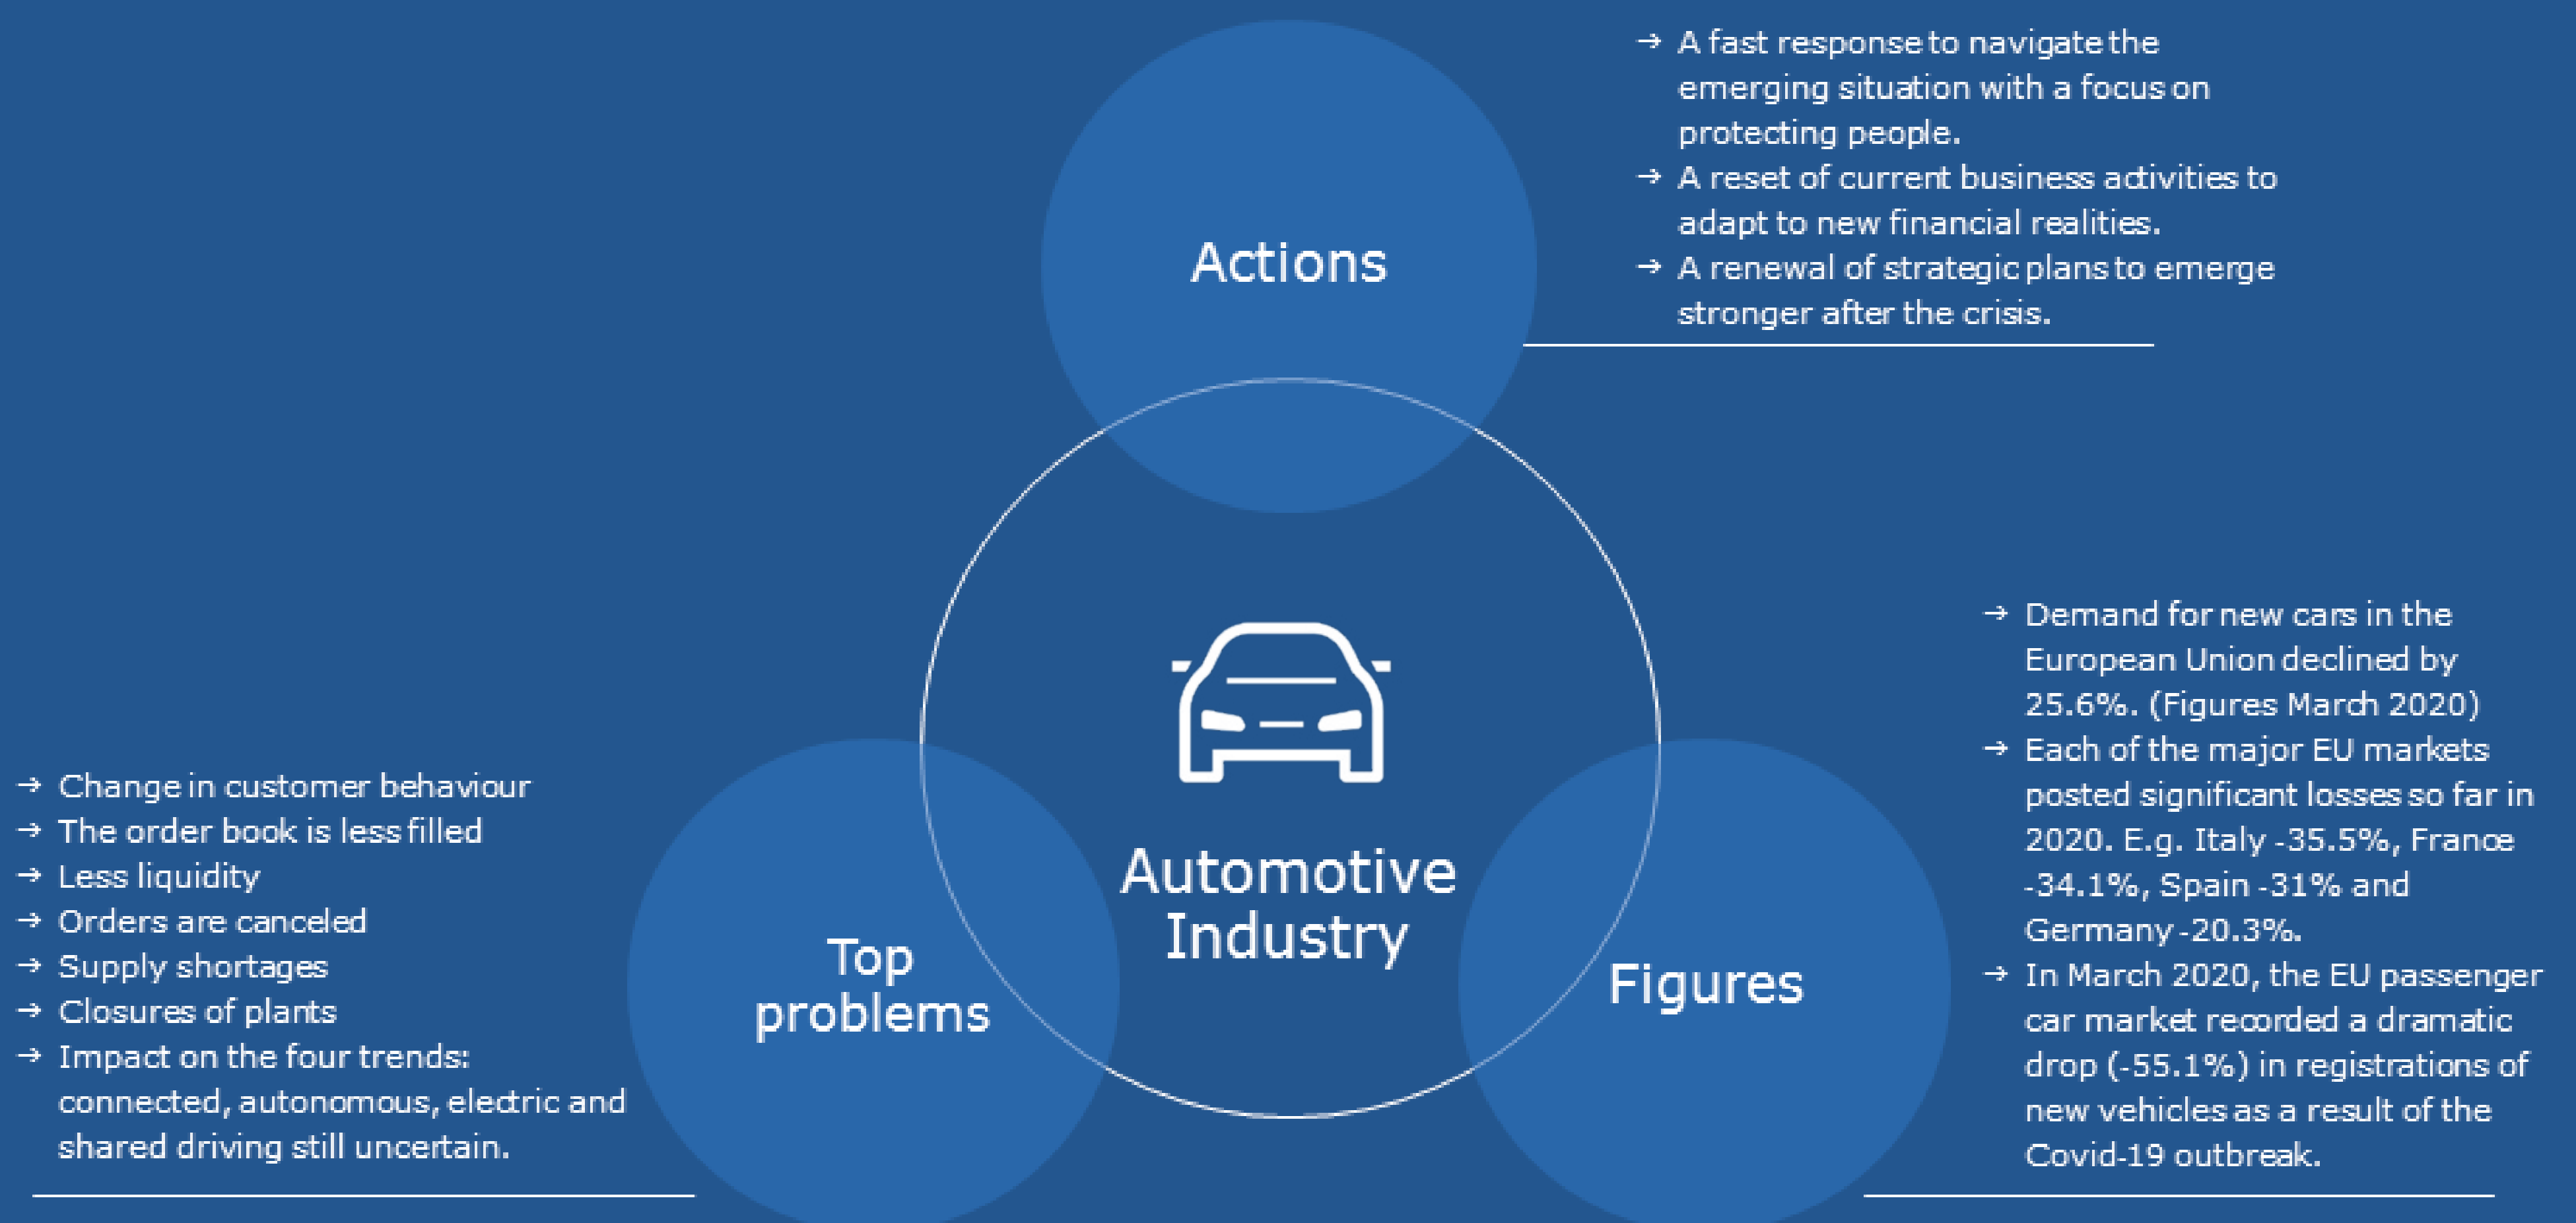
Actions

→ A fast response to navigate the emerging situation with a focus on protecting people.
→ A reset of current business activities to adapt to new financial realities.
→ A renewal of strategic plans to emerge stronger after the crisis.

Automotive Industry

→ Demand for new cars in the European Union declined by 25.6%. (Figures March 2020)
→ Each of the major EU markets posted significant losses so far in 2020. E.g. Italy -35.5%, France -34.1%, Spain -31% and Germany -20.3%.
→ In March 2020, the EU passenger car market recorded a dramatic drop (-55.1%) in registrations of new vehicles as a result of the Covid-19 outbreak.

Figures

→ Change in customer behaviour
→ The order book is less filled
→ Less liquidity
→ Orders are canceled
→ Supply shortages
→ Closures of plants
→ Impact on the four trends: connected, autonomous, electric and shared driving still uncertain.

Top problems